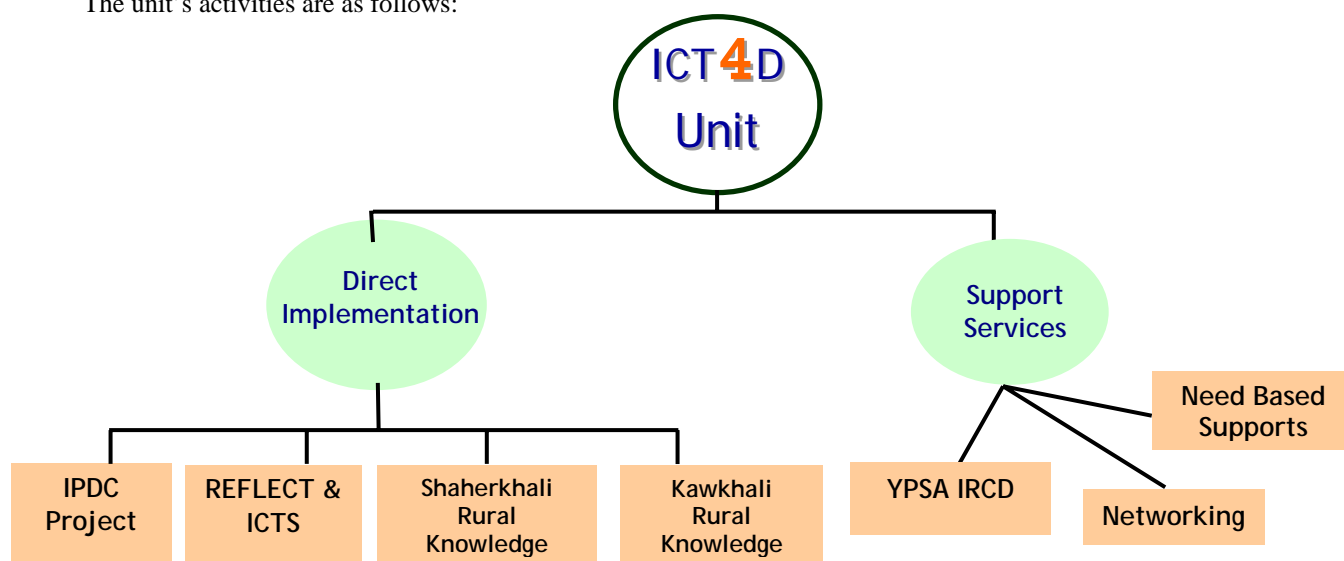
The unit's activities are as follows:

ICT4D Unit

Direct Implementation

Support Services

IPDC Project

REFLECT & ICTS

Shaherkhali Rural Knowledge

Kawkhali Rural Knowledge

YPSA IRCD

Networking

Need Based Supports